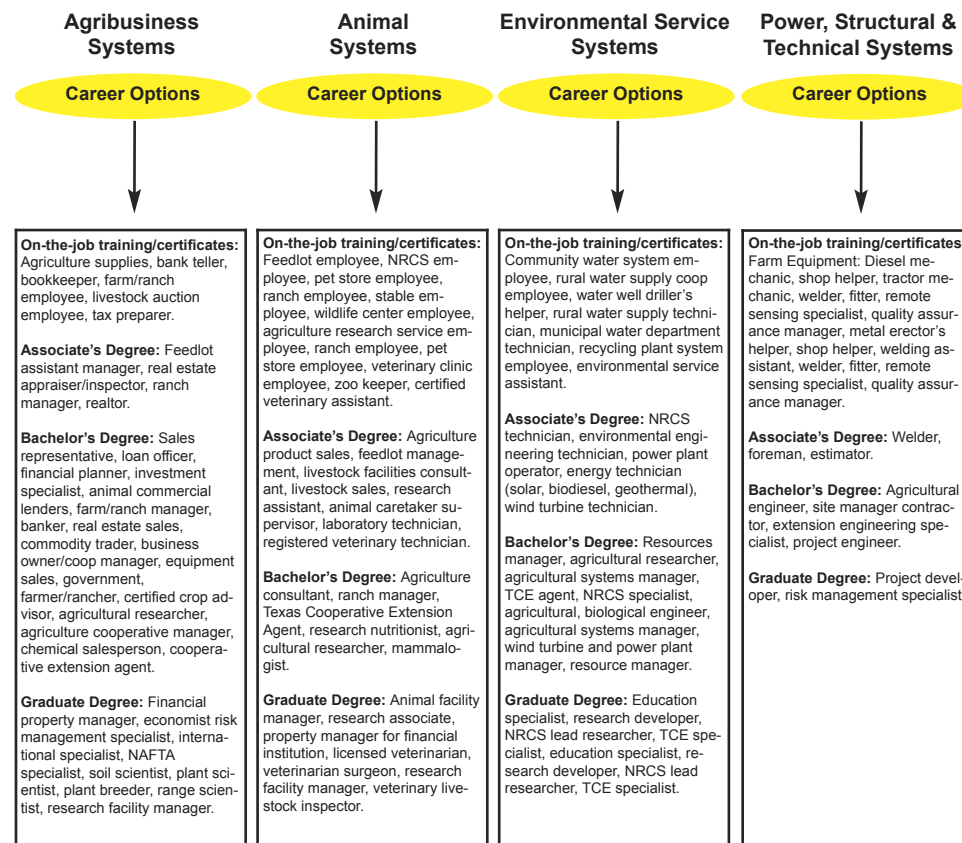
Agribusiness Systems

Career Options

On-the-job training/certificates: Agriculture supplies, bank teller, bookkeeper, farm/ranch employee, livestock auction employee, tax preparer.

Associate's Degree: Feedlot assistant manager, real estate appraiser/inspector, ranch manager, realtor.

Bachelor's Degree: Sales representative, loan officer, financial planner, investment specialist, animal commercial lenders, farm/ranch manager, banker, real estate sales, commodity trader, business owner/coop manager, equipment sales, government, farmer/rancher, certified crop advisor, agricultural researcher, agriculture cooperative manager, chemical salesperson, cooperative extension agent.

Graduate Degree: Financial property manager, economist risk management specialist, international specialist, NAFTA specialist, soil scientist, plant scientist, plant breeder, range scientist, research facility manager.

Animal Systems

Career Options

On-the-job training/certificates: Feedlot employee, NRCS employee, pet store employee, ranch employee, stable employee, wildlife center employee, agriculture research service employee, ranch employee, pet store employee, veterinary clinic employee, zoo keeper, certified veterinary assistant.

Associate's Degree: Agriculture product sales, feedlot management, livestock facilities consultant, livestock sales, research assistant, animal caretaker supervisor, laboratory technician, registered veterinary technician.

Bachelor's Degree: Agriculture consultant, ranch manager, Texas Cooperative Extension Agent, research nutritionist, agricultural researcher, mammalogist.

Graduate Degree: Animal facility manager, research associate, property manager for financial institution, licensed veterinarian, veterinarian surgeon, research facility manager, veterinary livestock inspector.

Environmental Service Systems

Career Options

On-the-job training/certificates: Community water system employee, rural water supply coop employee, water well driller's helper, rural water supply technician, municipal water department technician, recycling plant system employee, environmental service assistant.

Associate's Degree: NRCS technician, environmental engineering technician, power plant operator, energy technician (solar, biodiesel, geothermal), wind turbine technician.

Bachelor's Degree: Resources manager, agricultural researcher, agricultural systems manager, TCE agent, NRCS specialist, agricultural, biological engineer, agricultural systems manager, wind turbine and power plant manager, resource manager.

Graduate Degree: Education specialist, research developer, NRCS lead researcher, TCE specialist, education specialist, research developer, NRCS lead researcher, TCE specialist.

Power, Structural & Technical Systems

Career Options

On-the-job training/certificates Farm Equipment: Diesel mechanic, shop helper, tractor mechanic, welder, fitter, remote sensing specialist, quality assurance manager, metal erector's helper, shop helper, welding assistant, welder, fitter, remote sensing specialist, quality assurance manager.

Associate's Degree: Welder, foreman, estimator.

Bachelor's Degree: Agricultural engineer, site manager contractor, extension engineering specialist, project engineer.

Graduate Degree: Project developer, risk management specialist